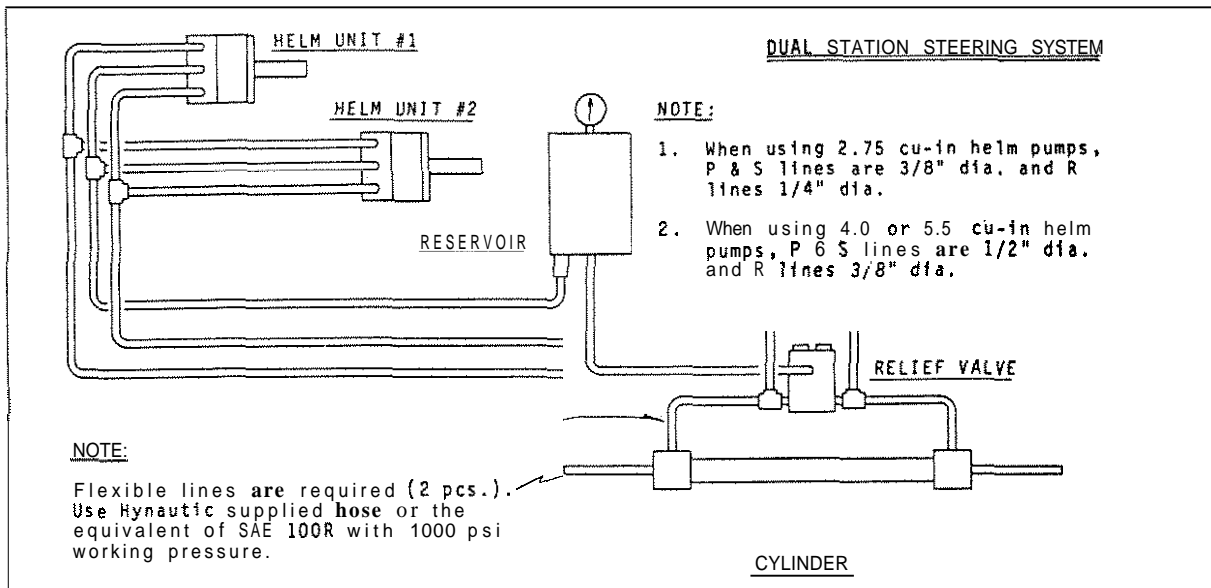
HELM UNIT #1

DUAL STATION STEERING SYSTEM

HELM UNIT #2

NOTE:

1. When using 2.75 cu-in helm pumps, P & S lines are 3/8" dia. and R lines 1/4" dia.

2. When using 4.0 or 5.5 cu-in helm pumps, P 6 S lines are 1/2" dia. and R lines 3/8" dia.

RESERVOIR

RELIEF VALVE

NOTE:

Flexible lines are required (2 pcs.). Use Hynautic supplied hose or the equivalent of SAE 100R with 1000 psi working pressure.

CYLINDER